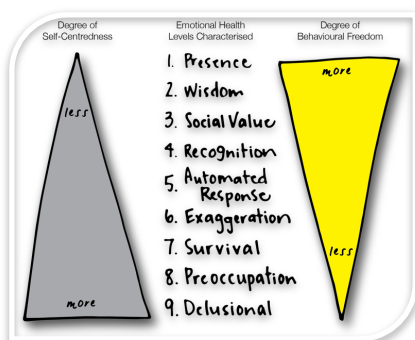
Degree of Self-Centredness

less

more

Emotional Health Levels Characterised

1. Presence
2. Wisdom
3. Social Value
4. Recognition
5. Automated Response
6. Exaggeration
7. Survival
8. Preoccupation
9. Delusional

Degree of Behavioural Freedom

more

less